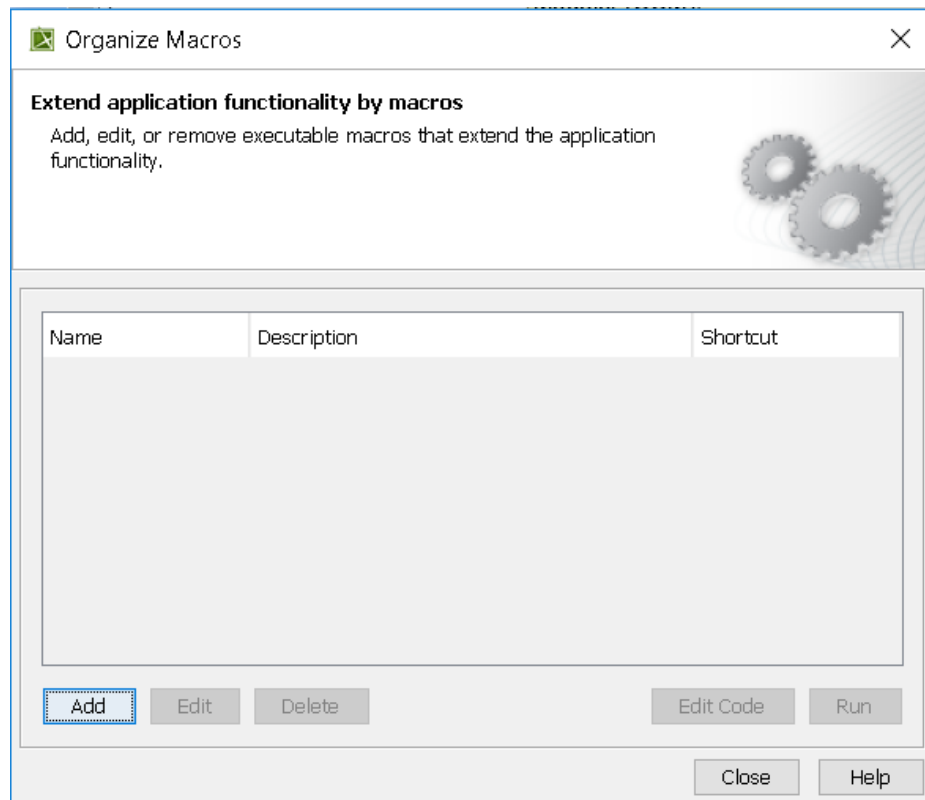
Organize Macros

×

**Extend application functionality by macros**

Add, edit, or remove executable macros that extend the application functionality.

| Name | Description | Shortcut |
|---|---|---|

Add Edit Delete Edit Code Run

Close Help